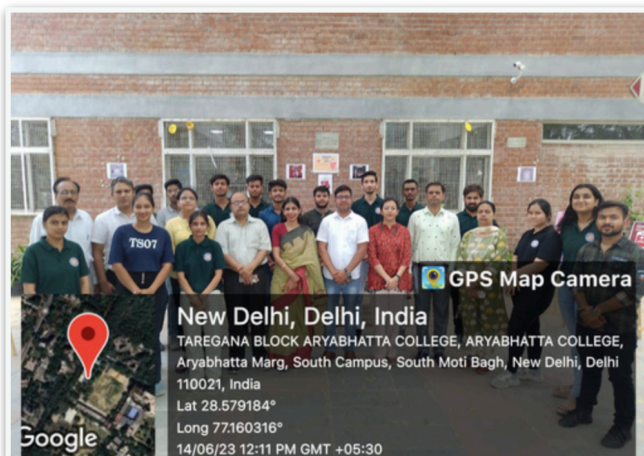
TS07

GPS Map Camera

New Delhi, Delhi, India

TAREGANA BLOCK ARYABHATTA COLLEGE, ARYABHATTA COLLEGE, Aryabhatta Marg, South Campus, South Moti Bagh, New Delhi, Delhi 110021, India

Lat 28.579184°

Long 77.160316°

14/06/23 12:11 PM GMT +05:30

Google